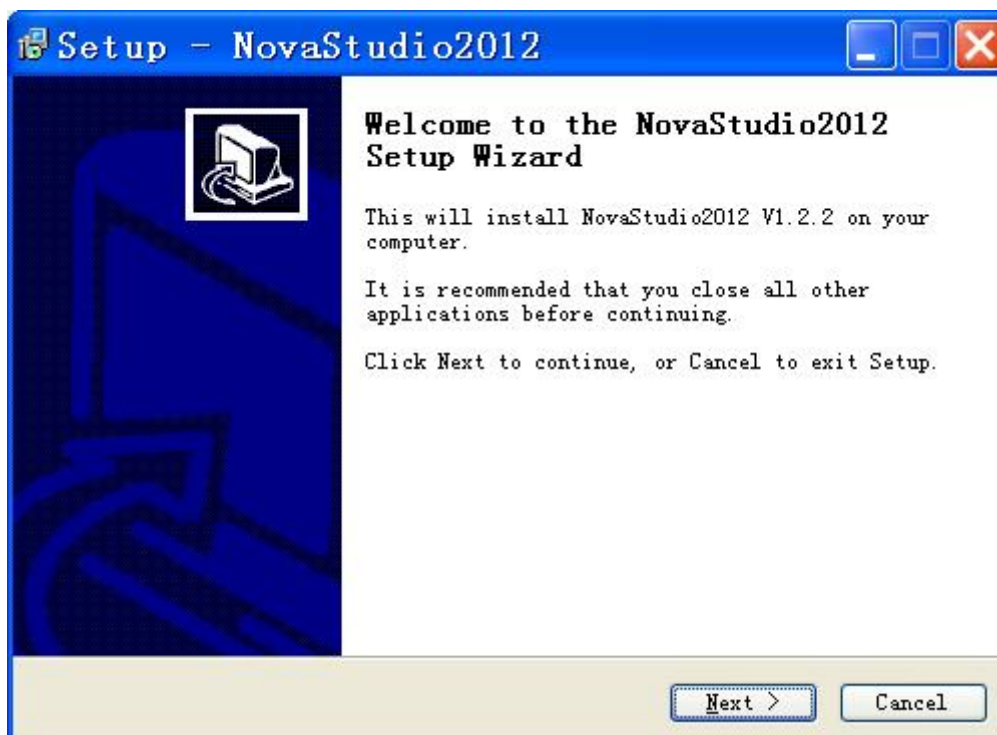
Setup - NovaStudio2012

Welcome to the NovaStudio2012 Setup Wizard

This will install NovaStudio2012 V1.2.2 on your computer.

It is recommended that you close all other applications before continuing.

Click Next to continue, or Cancel to exit Setup.

Next >

Cancel